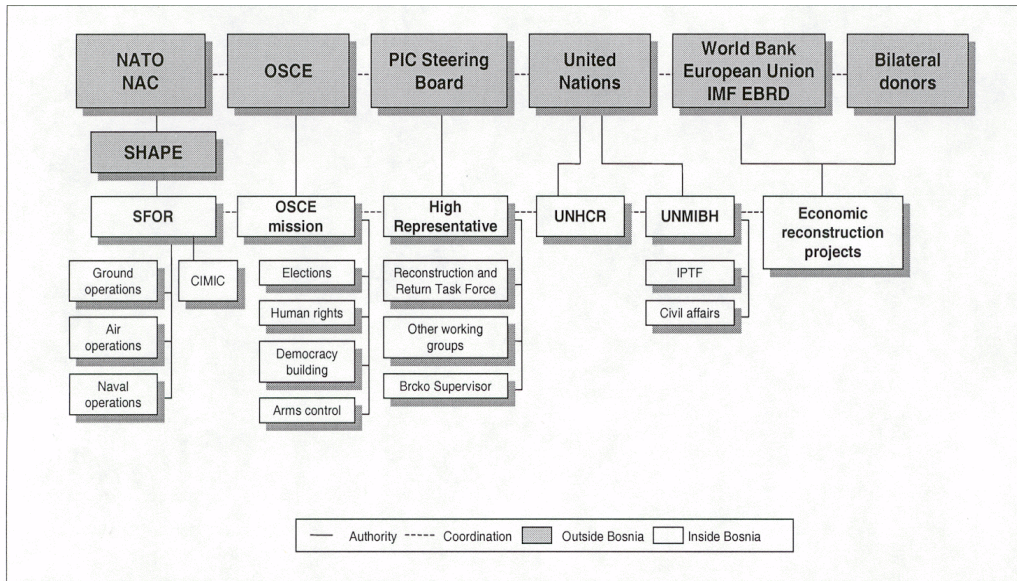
NATO NAC

OSCE

PIC Steering Board

United Nations

World Bank European Union IMF EBRD

Bilateral donors

SHAPE

SFOR

OSCE mission

High Representative

UNHCR

UNMIBH

Economic reconstruction projects

Ground operations

CIMIC

Air operations

Naval operations

Elections

Human rights

Democracy building

Arms control

Reconstruction and Return Task Force

Other working groups

Brcko Supervisor

IPTF

Civil affairs

Authority ----- Coordination Outside Bosnia Inside Bosnia